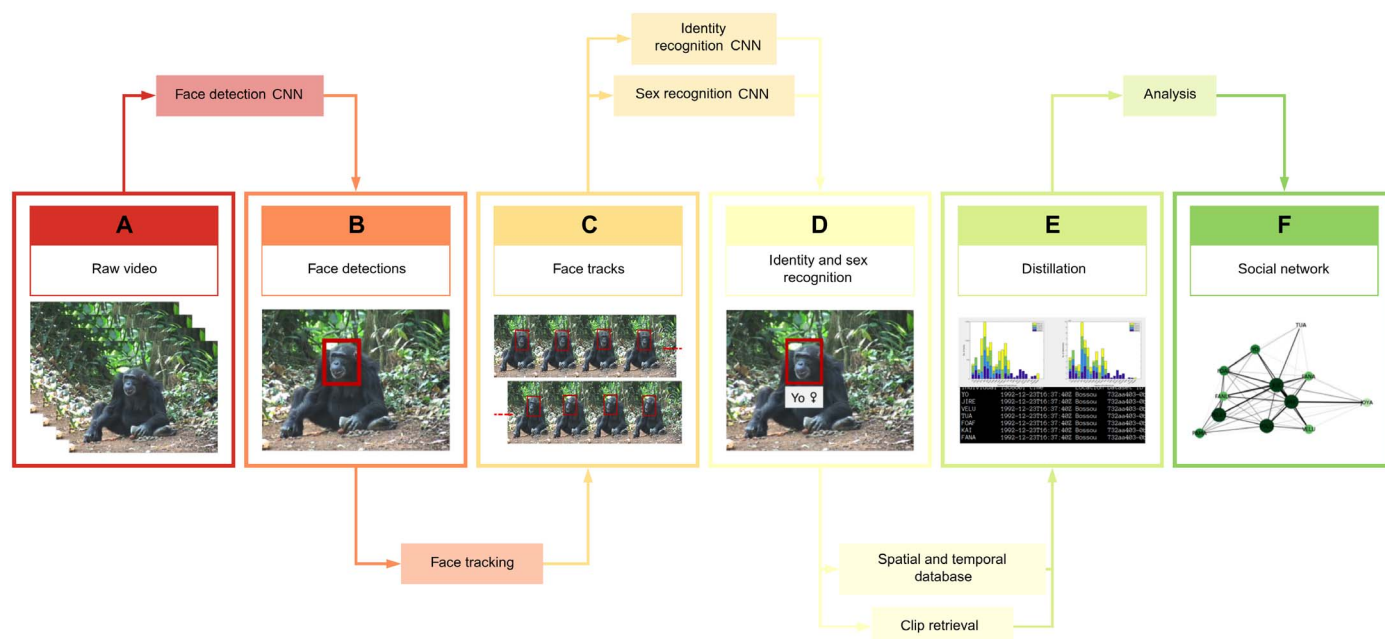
Identity recognition CNN

Face detection CNN

Sex recognition CNN

Analysis

A

Raw video

B

Face detections

C

Face tracks

D

Identity and sex recognition

Yo ♀

E

Distillation

YO 1992-12-23T16:37:40Z Bossou T32aa403-0
JIRE 1992-12-23T16:37:40Z Bossou T32aa403-0
VELU 1992-12-23T16:37:40Z Bossou T32aa403-0
TUA 1992-12-23T16:37:40Z Bossou T32aa403-0
FOAF 1992-12-23T16:37:40Z Bossou T32aa403-0
KAI 1992-12-23T16:37:40Z Bossou T32aa403-0
FANA 1992-12-23T16:37:40Z Bossou T32aa403-0

F

Social network

TUA

Face tracking

Spatial and temporal database

Clip retrieval